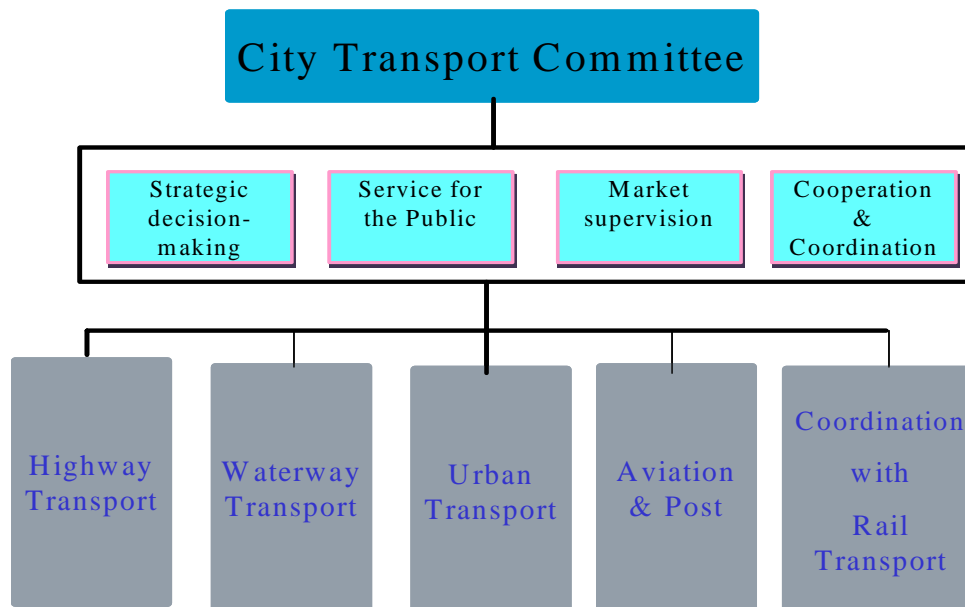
City Transport Committee

Strategic decision-making

Service for the Public

Market supervision

Cooperation & Coordination

Highway Transport

Waterway Transport

Urban Transport

Aviation & Post

Coordination with Rail Transport